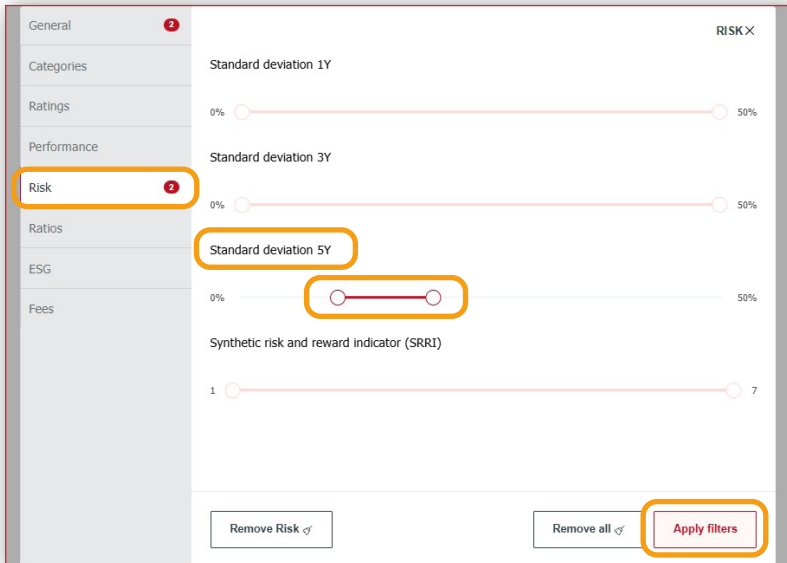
General 2
Categories
Ratings
Performance
Risk 2
Ratios
ESG
Fees

RISK ×

Standard deviation 1Y
0% 50%

Standard deviation 3Y
0% 50%

Standard deviation 5Y
0% 50%

Synthetic risk and reward indicator (SRRI)
1 7

Remove Risk
Remove all
Apply filters